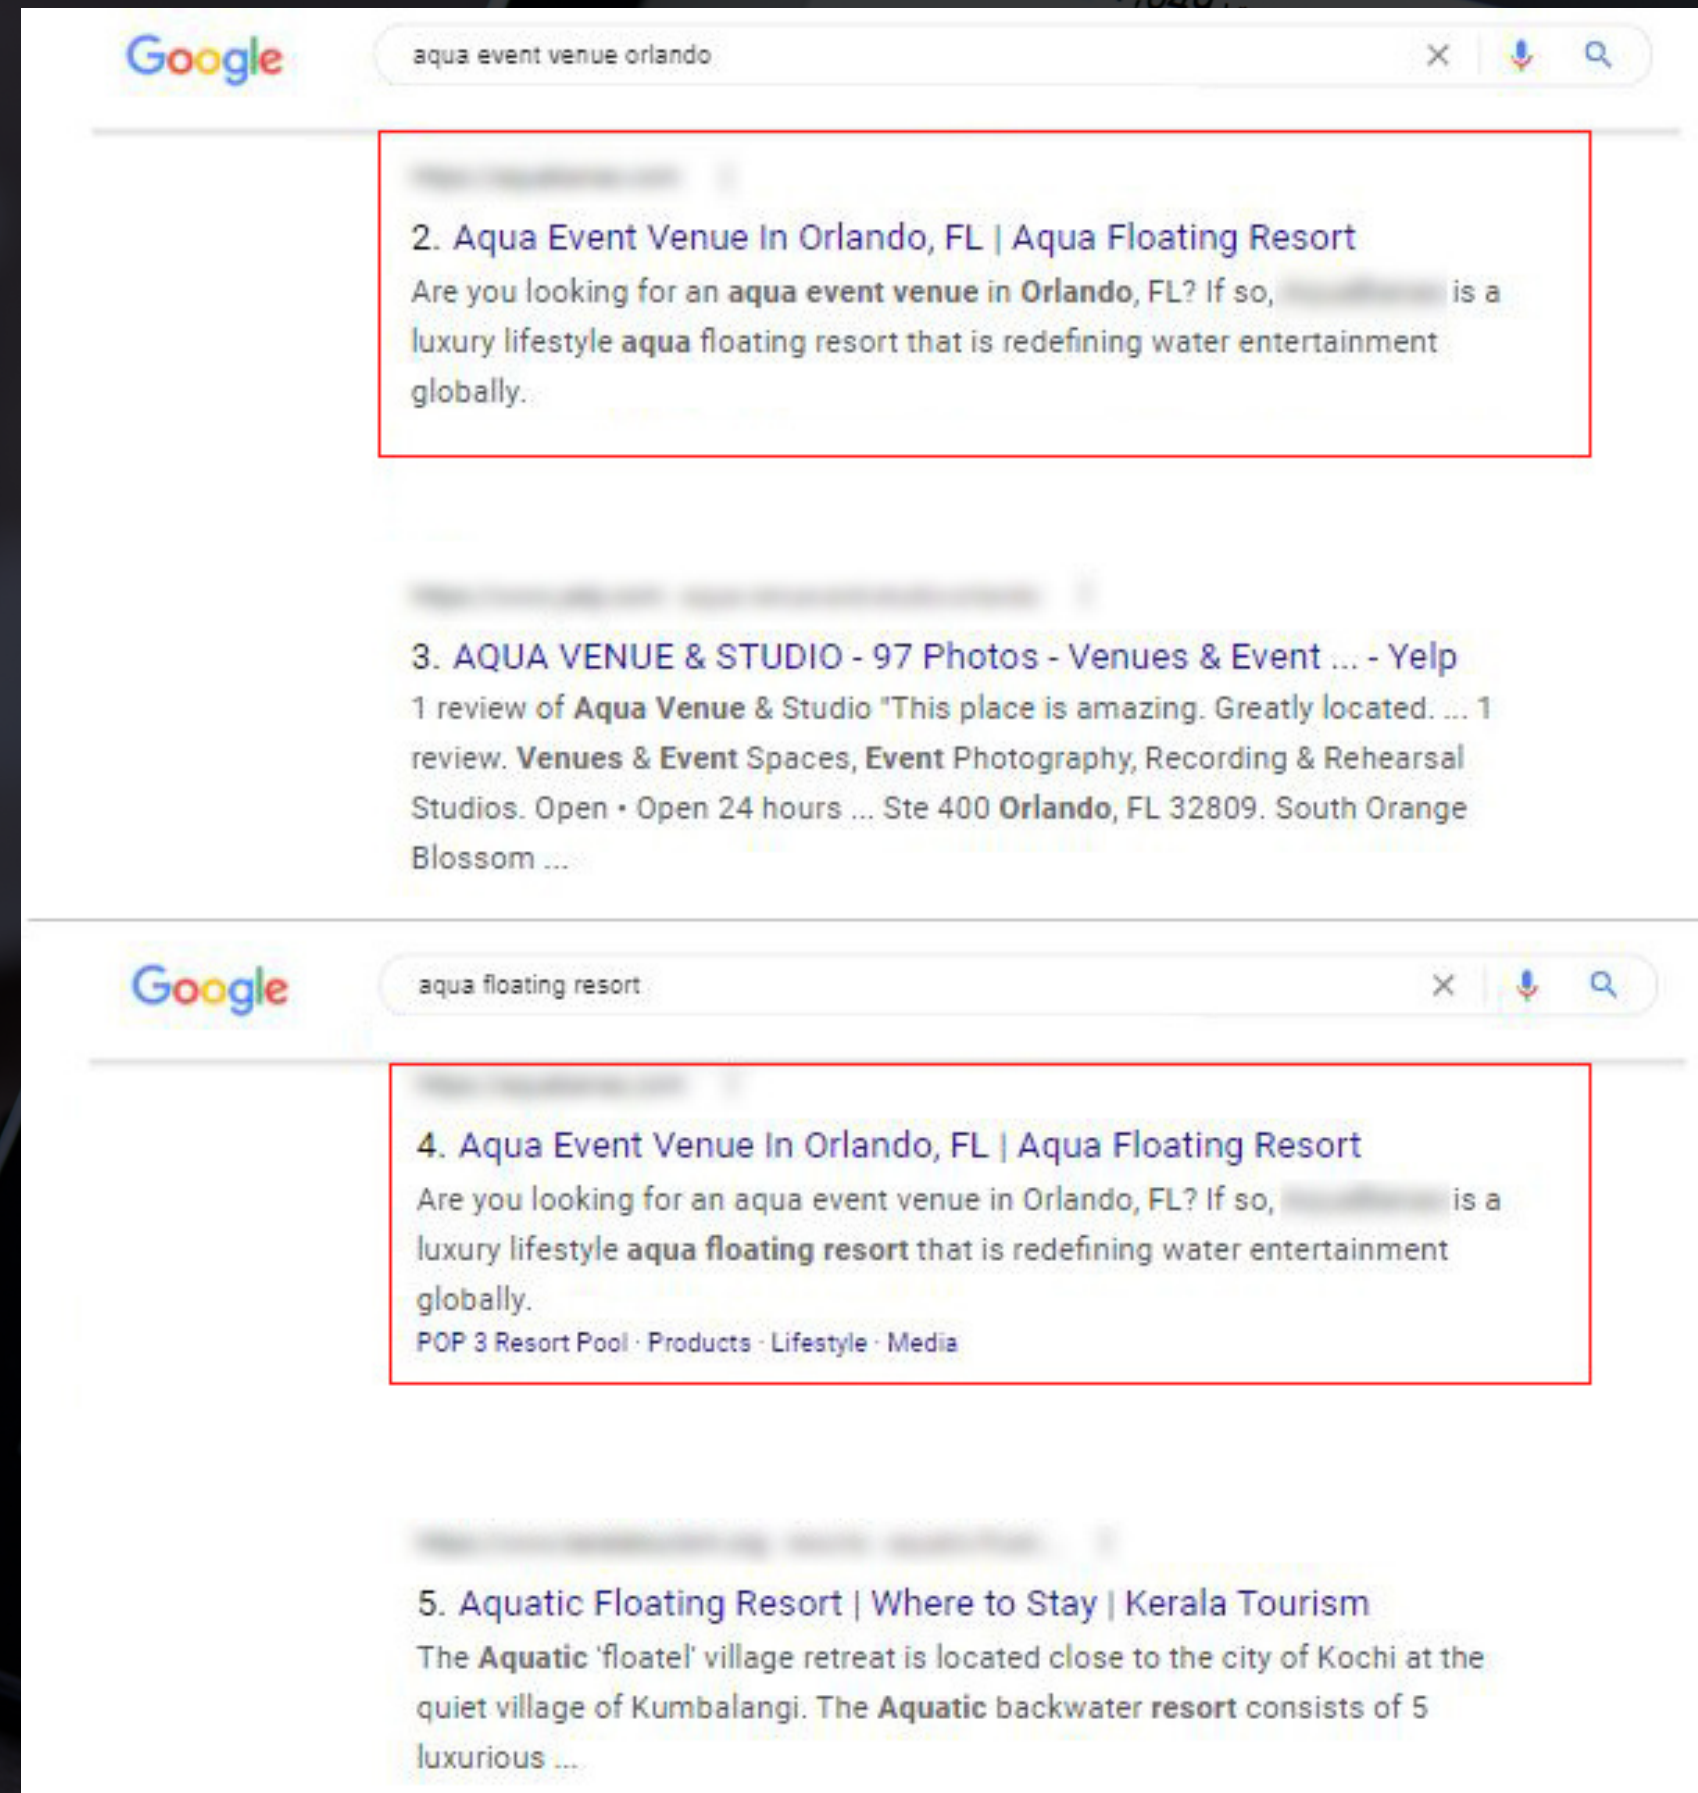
Google

aqua event venue orlando

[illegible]

2. Aqua Event Venue In Orlando, FL | Aqua Floating Resort

Are you looking for an aqua event venue in Orlando, FL? If so, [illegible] is a luxury lifestyle aqua floating resort that is redefining water entertainment globally.

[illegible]

3. AQUA VENUE & STUDIO - 97 Photos - Venues & Event ... - Yelp

1 review of Aqua Venue & Studio "This place is amazing. Greatly located. ... 1 review. Venues & Event Spaces, Event Photography, Recording & Rehearsal Studios. Open • Open 24 hours ... Ste 400 Orlando, FL 32809. South Orange Blossom ...

Google

aqua floating resort

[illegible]

4. Aqua Event Venue In Orlando, FL | Aqua Floating Resort

Are you looking for an aqua event venue in Orlando, FL? If so, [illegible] is a luxury lifestyle aqua floating resort that is redefining water entertainment globally.

POP 3 Resort Pool · Products · Lifestyle · Media

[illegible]

5. Aquatic Floating Resort | Where to Stay | Kerala Tourism

The Aquatic 'floatel' village retreat is located close to the city of Kochi at the quiet village of Kumbalangi. The Aquatic backwater resort consists of 5 luxurious ...